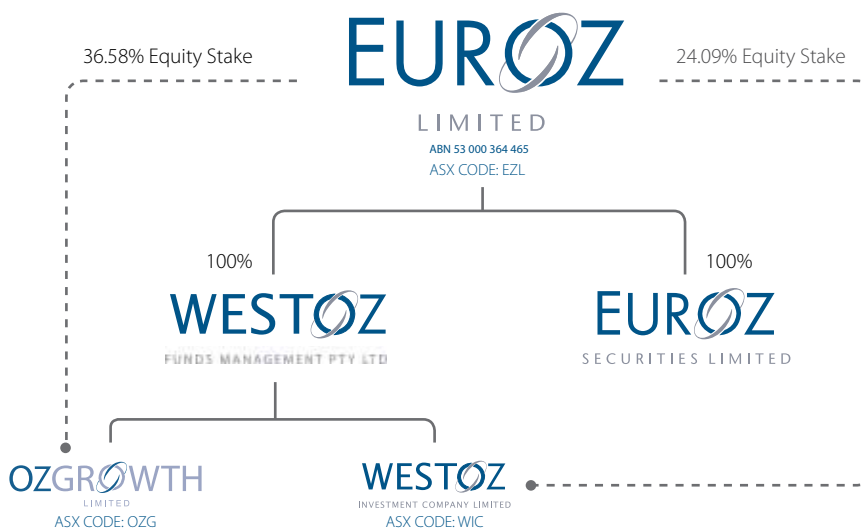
36.58% Equity Stake

EUROZ

LIMITED

ABN 53 000 364 465

ASX CODE: EZL

24.09% Equity Stake

100%

WESTOZ

FUNDS MANAGEMENT PTY LTD

100%

EUROZ

SECURITIES LIMITED

OZGROWTH

LIMITED

ASX CODE: OZG

WESTOZ

INVESTMENT COMPANY LIMITED

ASX CODE: WIC